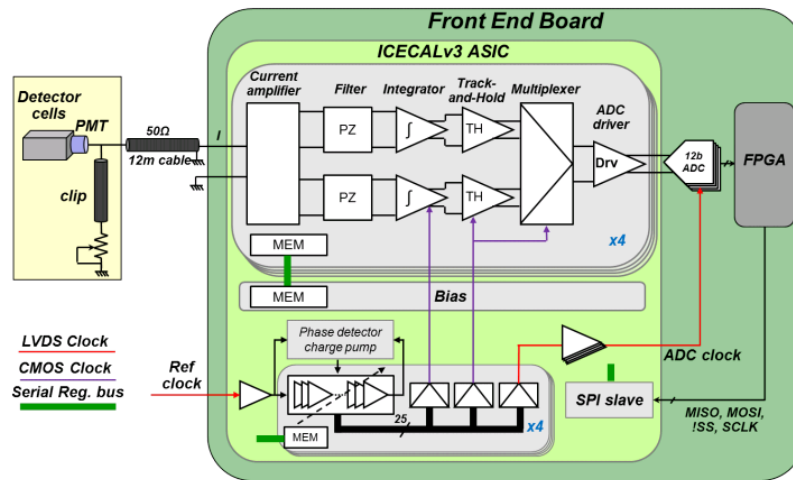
Front End Board

ICECALv3 ASIC

Detector cells

PMT

50Ω

12m cable

I

clip

Current amplifier

Filter

Integrator

Track-and-Hold

Multiplexer

ADC driver

PZ

TH

PZ

TH

Drv

12b ADC

FPGA

x4

MEM

MEM

Bias

Phase detector charge pump

LVDS Clock

CMOS Clock

Serial Reg. bus

Ref clock

25

x4

MEM

ADC clock

SPI slave

MISO, MOSI, !SS, SCLK